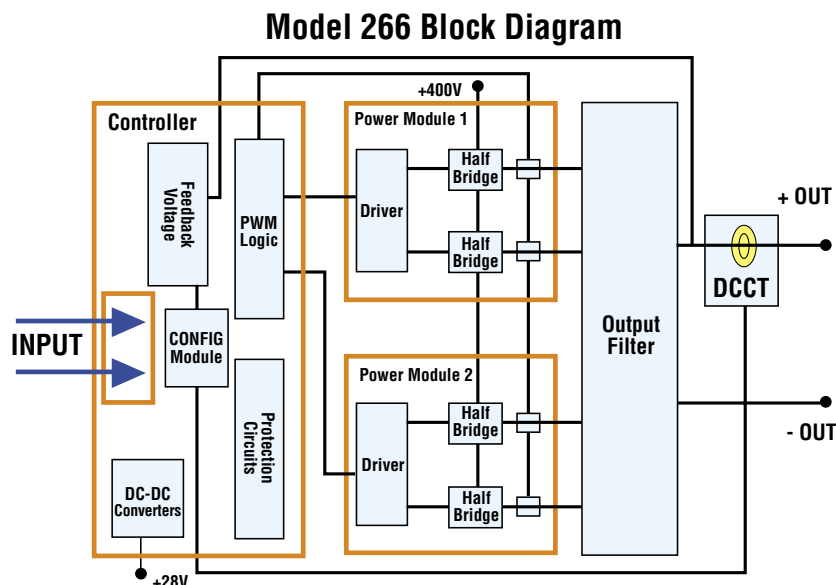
Model 266 Block Diagram

+400V

Controller

Power Module 1

Feedback Voltage

PWM Logic

Driver

Half Bridge

Half Bridge

+ OUT

DCCT

INPUT

CONFIG Module

Output Filter

Power Module 2

Half Bridge

Protection Circuits

Driver

Half Bridge

- OUT

DC-DC Converters

Half Bridge

+28V